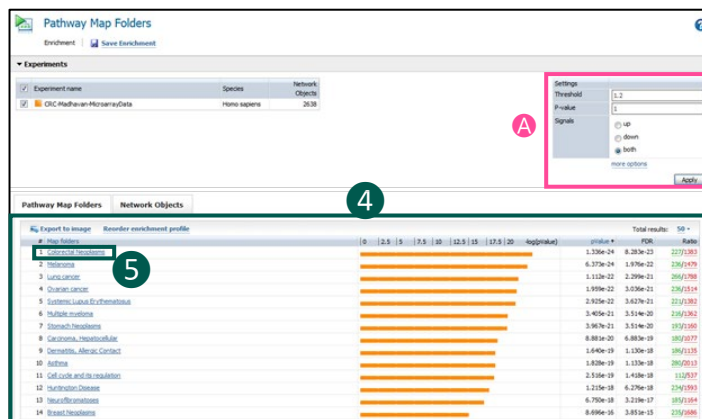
Pathway Map Folders

Enrichment | Save Enrichment

▾ Experiments

| | Experiment name | Species | Network Objects |
|---|---|---|---|
| ☑ | CRC-Madhavan-MicroarrayData | Homo sapiens | 2638 |

Settings
Threshold 1.2
P-value 1
Signals
up
down
both
more options
Apply

A

4

Pathway Map Folders | Network Objects

Export to image | Reorder enrichment profile | Total results: 50

| # | Map folders | 0 2.5 5 7.5 10 12.5 15 17.5 20 -log(pValue) | pValue | FDR | Ratio |
|---|---|---|---|---|---|
| 1 | Colorectal Neoplasms | | 1.336e-24 | 8.283e-23 | 227/1383 |
| 2 | Melanoma | | 6.373e-24 | 1.976e-22 | 236/1479 |
| 3 | Lung cancer | | 1.112e-22 | 2.299e-21 | 266/1788 |
| 4 | Ovarian cancer | | 1.959e-22 | 3.036e-21 | 226/1514 |
| 5 | Systemic Lupus Erythematosus | | 2.925e-22 | 3.627e-21 | 221/1382 |
| 6 | Multiple myeloma | | 3.405e-21 | 3.514e-20 | 216/1362 |
| 7 | Stomach Neoplasms | | 3.967e-21 | 3.514e-20 | 193/1160 |
| 8 | Carcinoma, Hepatocellular | | 8.881e-20 | 6.883e-19 | 180/1077 |
| 9 | Dermatitis, Allergic Contact | | 1.640e-19 | 1.130e-18 | 186/1135 |
| 10 | Asthma | | 1.828e-19 | 1.133e-18 | 280/2013 |
| 11 | Cell cycle and its regulation | | 2.516e-19 | 1.418e-18 | 112/537 |
| 12 | Huntington Disease | | 1.215e-18 | 6.276e-18 | 234/1593 |
| 13 | Neurofibromatoses | | 6.750e-18 | 3.219e-17 | 185/1164 |
| 14 | Breast Neoplasms | | 8.696e-16 | 3.851e-15 | 235/1686 |

5